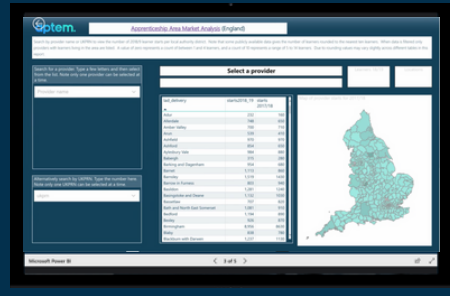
optem.

Apprenticeship Area Market Analysis (England)

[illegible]

Search for a provider. Type a few letters and then select from the list. Note only one provider can be selected at a time.

Provider name

Alternatively search by UKPRN. Type the number here. Note only one UKPRN can be selected at a time.

Select a provider

| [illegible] | starts2016_17 | starts 2017/18 |
|---|---|---|
| Adur | 222 | 190 |
| Allerdale | 786 | 630 |
| Amber Valley | 795 | 714 |
| Arun | 733 | 610 |
| Ashfield | 800 | 651 |
| Ashford | 604 | 520 |
| Aylesbury Vale | 993 | 949 |
| Babergh | 315 | 286 |
| Barking and Dagenham | 605 | 480 |
| Barnet | 1,114 | 862 |
| Barnsley | 1,518 | 1,401 |
| Barrow-in-Furness | 603 | 490 |
| Basildon | 1,251 | 1,010 |
| Basingstoke and Deane | 1,121 | 920 |
| Bassetlaw | 757 | 620 |
| Bath and North East Somerset | 1,081 | 950 |
| Bedford | 1,184 | 880 |
| Bexley | 900 | 810 |
| Birmingham | 8,994 | 8,000 |
| Blaby | 539 | 470 |
| Blackburn with Darwen | 1,237 | 1,000 |

Microsoft Power BI

3 of 5